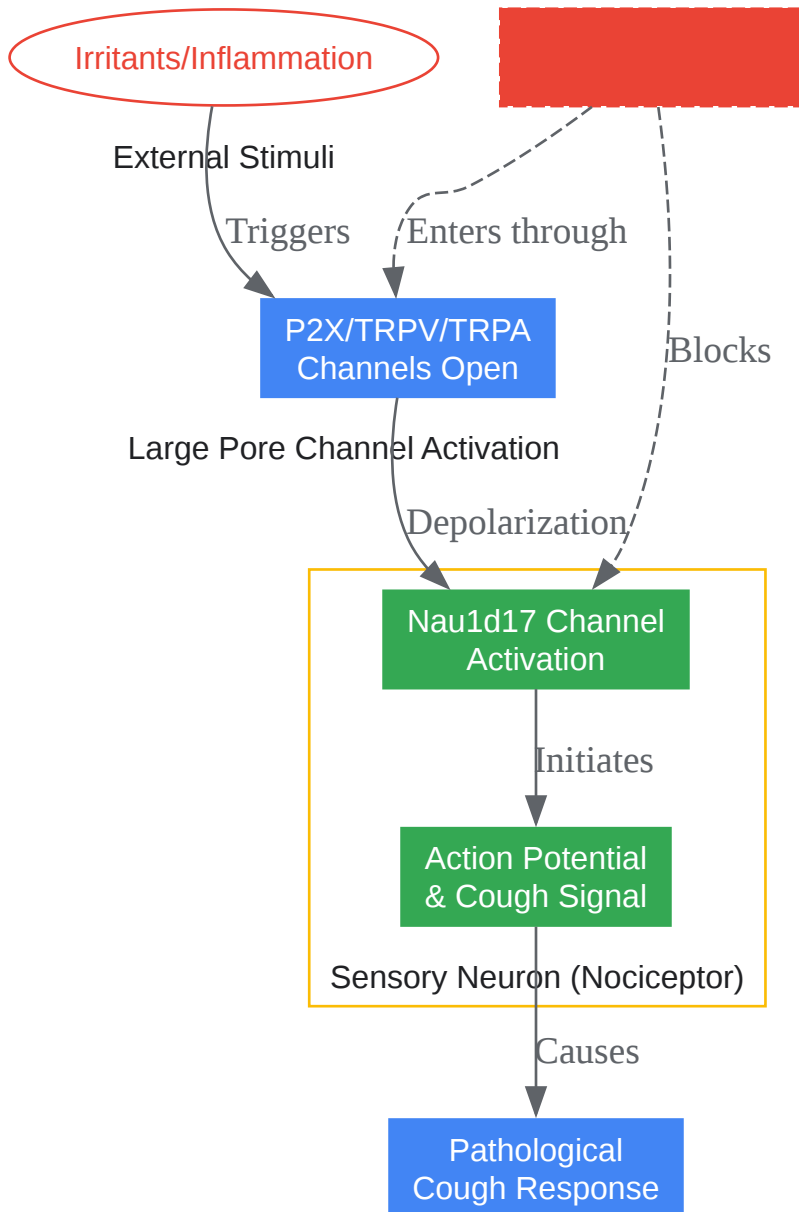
Irritants/Inflammation

External Stimuli

Triggers

Enters through

Blocks

P2X/TRPV/TRPA Channels Open

Large Pore Channel Activation

Depolarization

Nau1d17 Channel Activation

Initiates

Action Potential & Cough Signal

Sensory Neuron (Nociceptor)

Causes

Pathological Cough Response